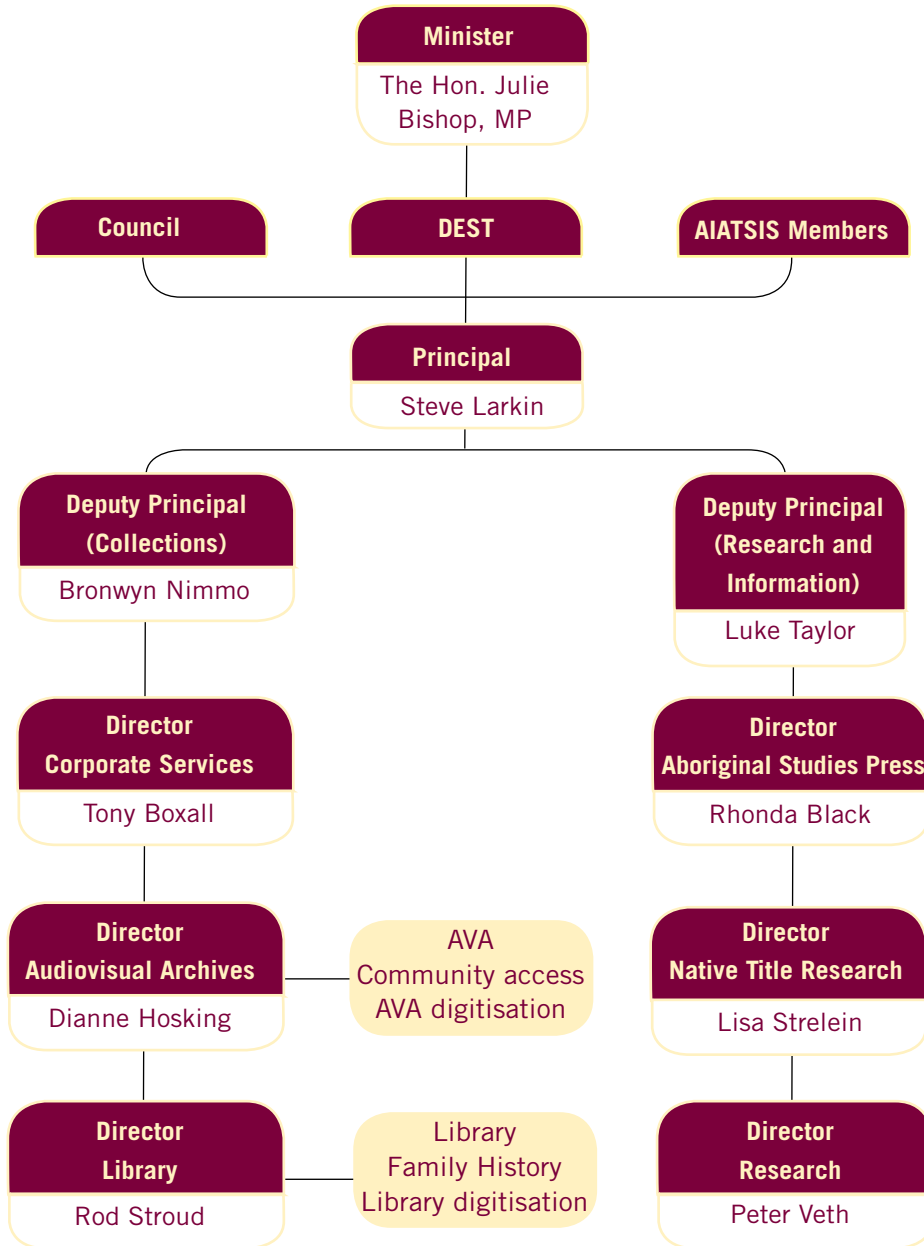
Minister
The Hon. Julie Bishop, MP

Council

DEST

AIATSIS Members

Principal
Steve Larkin

Deputy Principal (Collections)
Bronwyn Nimmo

Director Corporate Services
Tony Boxall

Director Audiovisual Archives
Dianne Hosking

AVA
Community access
AVA digitisation

Director Library
Rod Stroud

Library
Family History
Library digitisation

Deputy Principal (Research and Information)
Luke Taylor

Director Aboriginal Studies Press
Rhonda Black

Director Native Title Research
Lisa Strelein

Director Research
Peter Veth